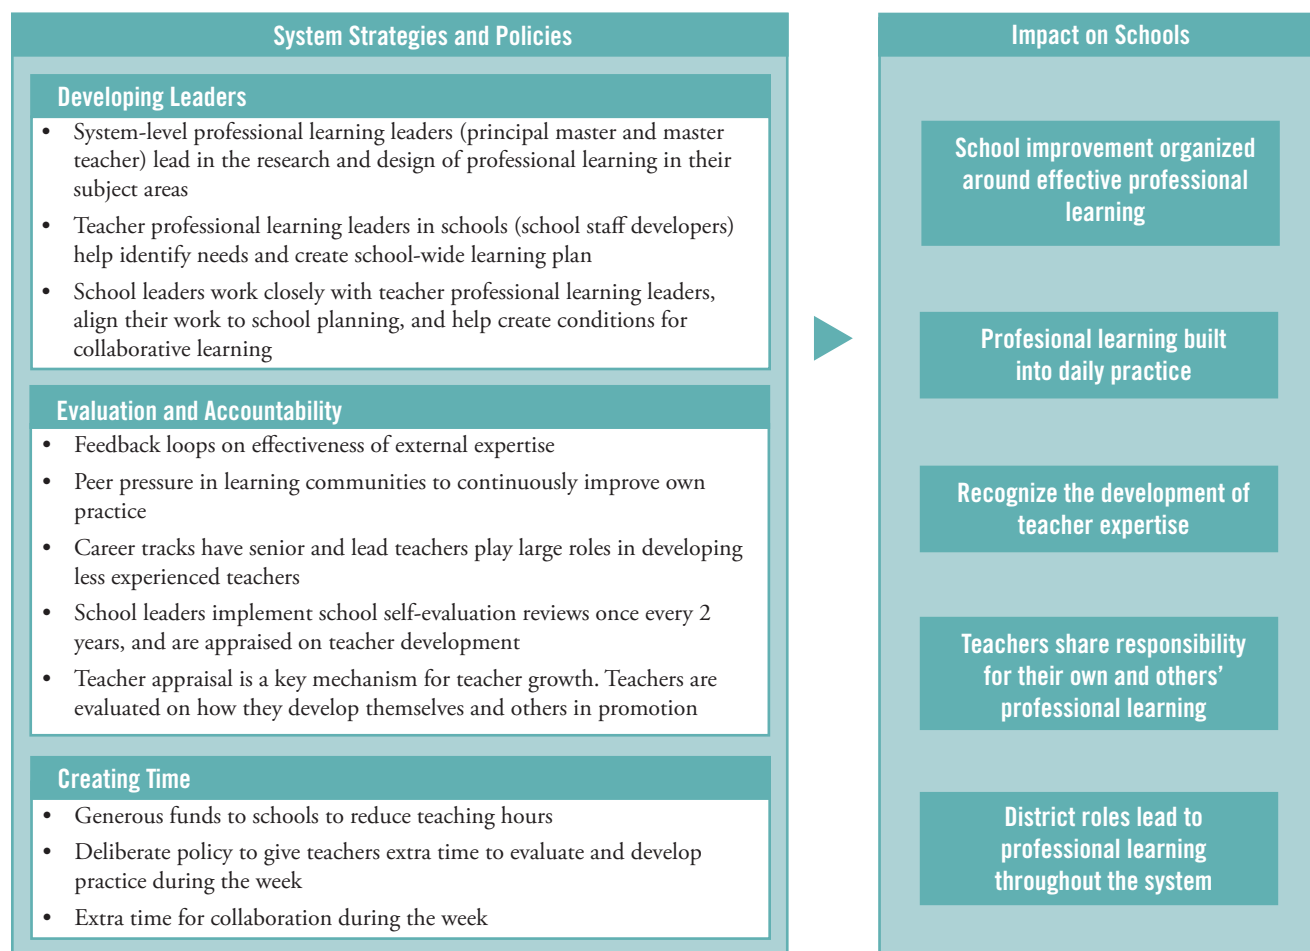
System Strategies and Policies

Developing Leaders

- System-level professional learning leaders (principal master and master teacher) lead in the research and design of professional learning in their subject areas
- Teacher professional learning leaders in schools (school staff developers) help identify needs and create school-wide learning plan
- School leaders work closely with teacher professional learning leaders, align their work to school planning, and help create conditions for collaborative learning

Evaluation and Accountability

- Feedback loops on effectiveness of external expertise
- Peer pressure in learning communities to continuously improve own practice
- Career tracks have senior and lead teachers play large roles in developing less experienced teachers
- School leaders implement school self-evaluation reviews once every 2 years, and are appraised on teacher development
- Teacher appraisal is a key mechanism for teacher growth. Teachers are evaluated on how they develop themselves and others in promotion

Creating Time

- Generous funds to schools to reduce teaching hours
- Deliberate policy to give teachers extra time to evaluate and develop practice during the week
- Extra time for collaboration during the week

Impact on Schools

School improvement organized around effective professional learning

Profesional learning built into daily practice

Recognize the development of teacher expertise

Teachers share responsibility for their own and others' professional learning

District roles lead to professional learning throughout the system